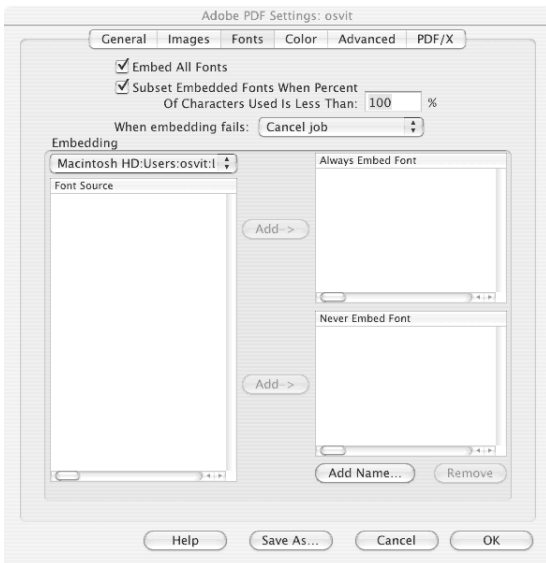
Adobe PDF Settings: osvit

General | Images | Fonts | Color | Advanced | PDF/X

☑ Embed All Fonts
☑ Subset Embedded Fonts When Percent Of Characters Used Is Less Than: 100 %

When embedding fails: Cancel job

Embedding

Macintosh HD:Users:osvit:l

Font Source

Add->

Always Embed Font

Add->

Never Embed Font

Add Name...

Remove

Help

Save As...

Cancel

OK